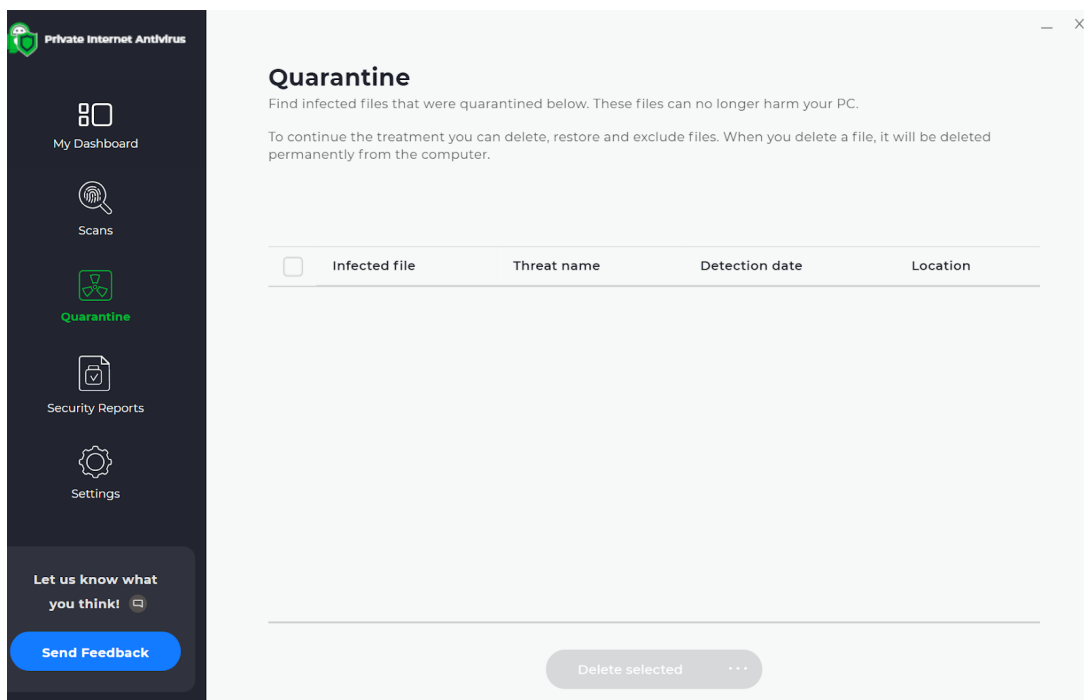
Private Internet Antivirus

My Dashboard

Scans

Quarantine

Security Reports

Settings

Let us know what you think!

Send Feedback

Quarantine

Find infected files that were quarantined below. These files can no longer harm your PC.

To continue the treatment you can delete, restore and exclude files. When you delete a file, it will be deleted permanently from the computer.

| | Infected file | Threat name | Detection date | Location |
|---|---|---|---|---|

Delete selected ···